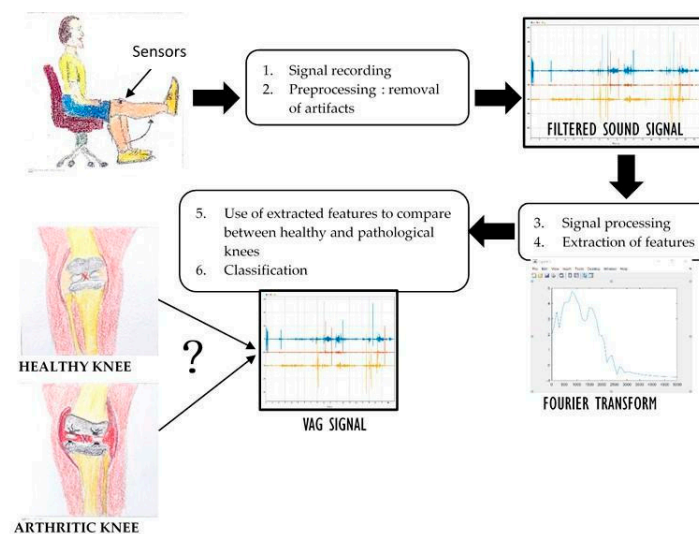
Sensors

1. Signal recording
2. Preprocessing : removal of artifacts

FILTERED SOUND SIGNAL

3. Signal processing
4. Extraction of features

FOURIER TRANSFORM

5. Use of extracted features to compare between healthy and pathological knees
6. Classification

?

HEALTHY KNEE

VAG SIGNAL

ARTHRITIC KNEE